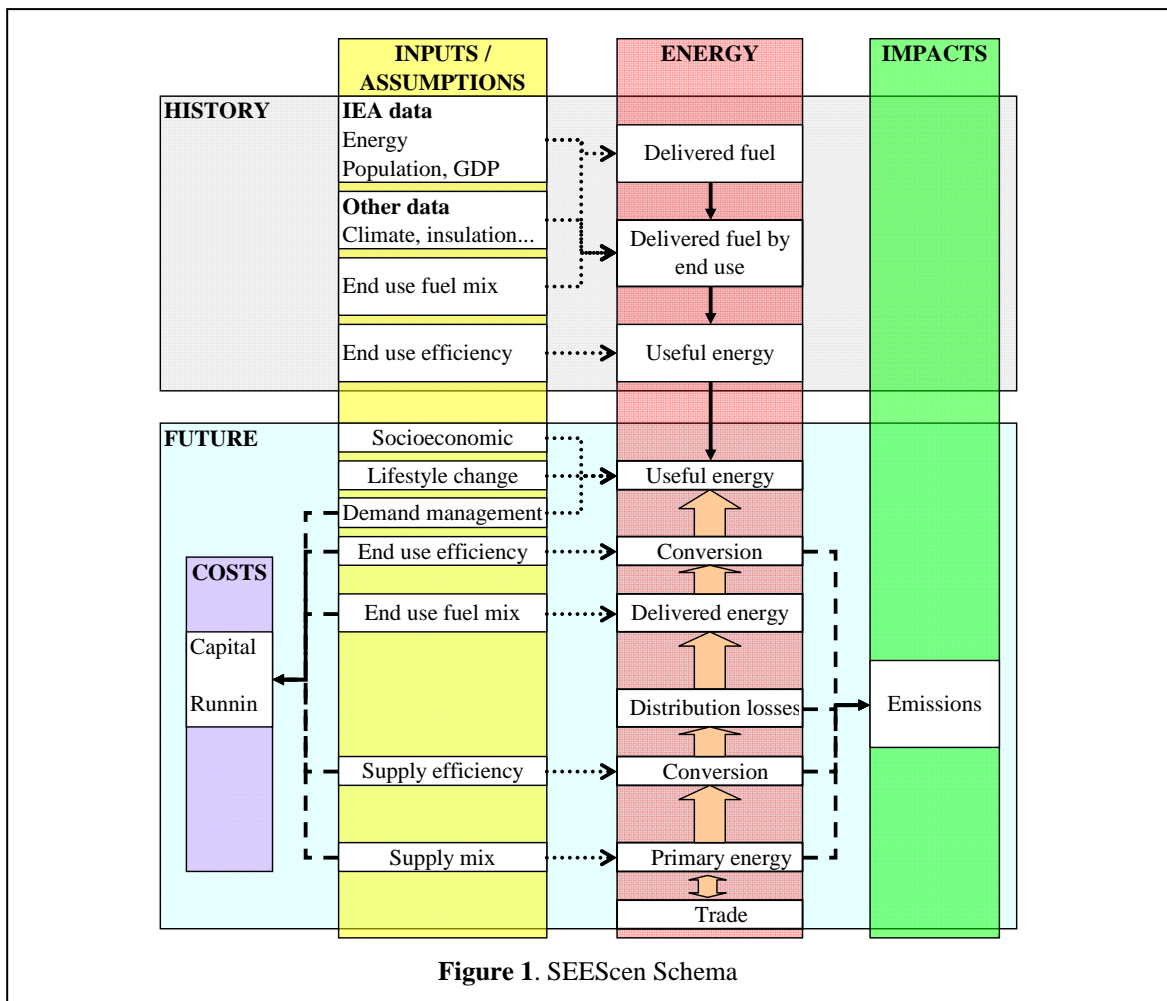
INPUTS / ASSUMPTIONS

ENERGY

IMPACTS

HISTORY

IEA data
Energy
Population, GDP

Delivered fuel

Other data
Climate, insulation...

Delivered fuel by end use

End use fuel mix

End use efficiency

Useful energy

FUTURE

Socioeconomic

Lifestyle change

Useful energy

Demand management

End use efficiency

Conversion

COSTS

End use fuel mix

Delivered energy

Capital

Runnin

Distribution losses

Emissions

Supply efficiency

Conversion

Supply mix

Primary energy

Trade

Figure 1. SEEScen Schema